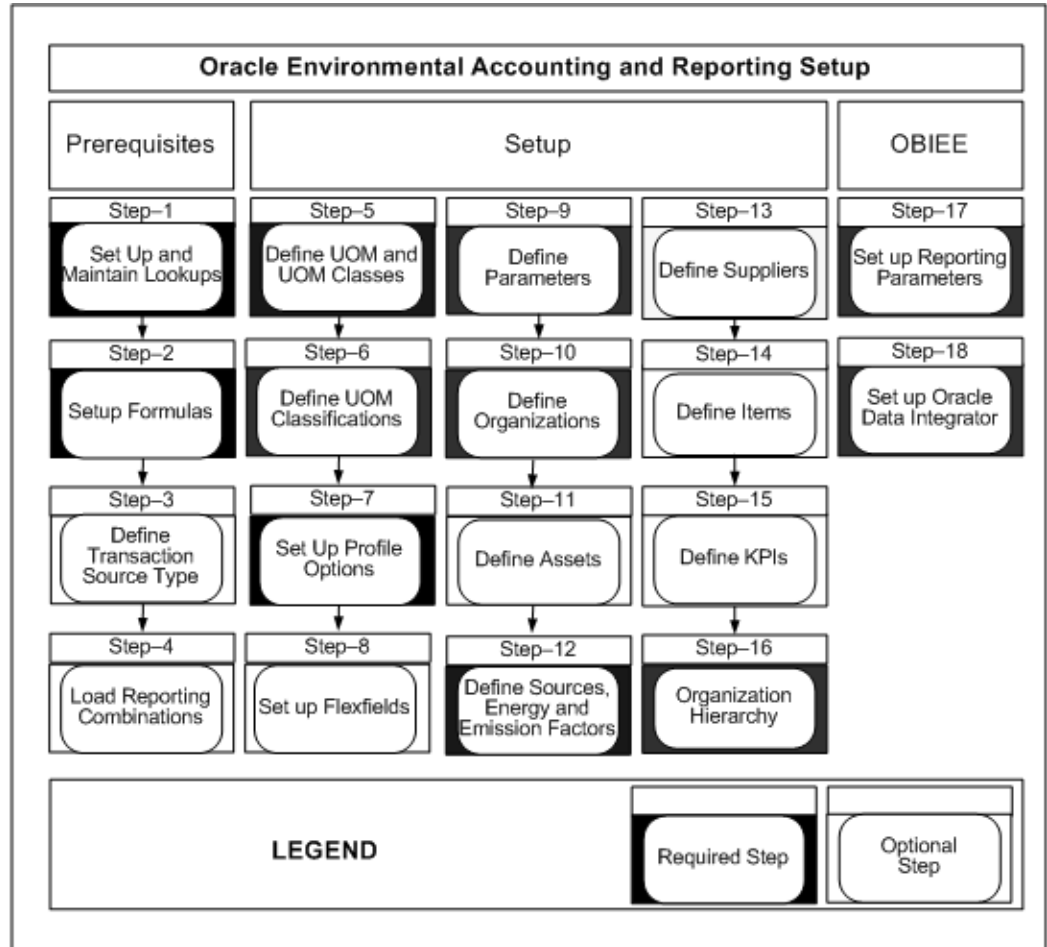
Oracle Environmental Accounting and Reporting Setup

Prerequisites

Setup

OBIEE

Step–1
Set Up and Maintain Lookups

Step–2
Setup Formulas

Step–3
Define Transaction Source Type

Step–4
Load Reporting Combinations

Step–5
Define UOM and UOM Classes

Step–6
Define UOM Classifications

Step–7
Set Up Profile Options

Step–8
Set up Flexfields

Step–9
Define Parameters

Step–10
Define Organizations

Step–11
Define Assets

Step–12
Define Sources, Energy and Emission Factors

Step–13
Define Suppliers

Step–14
Define Items

Step–15
Define KPIs

Step–16
Organization Hierarchy

Step–17
Set up Reporting Parameters

Step–18
Set up Oracle Data Integrator

LEGEND

Required Step

Optional Step